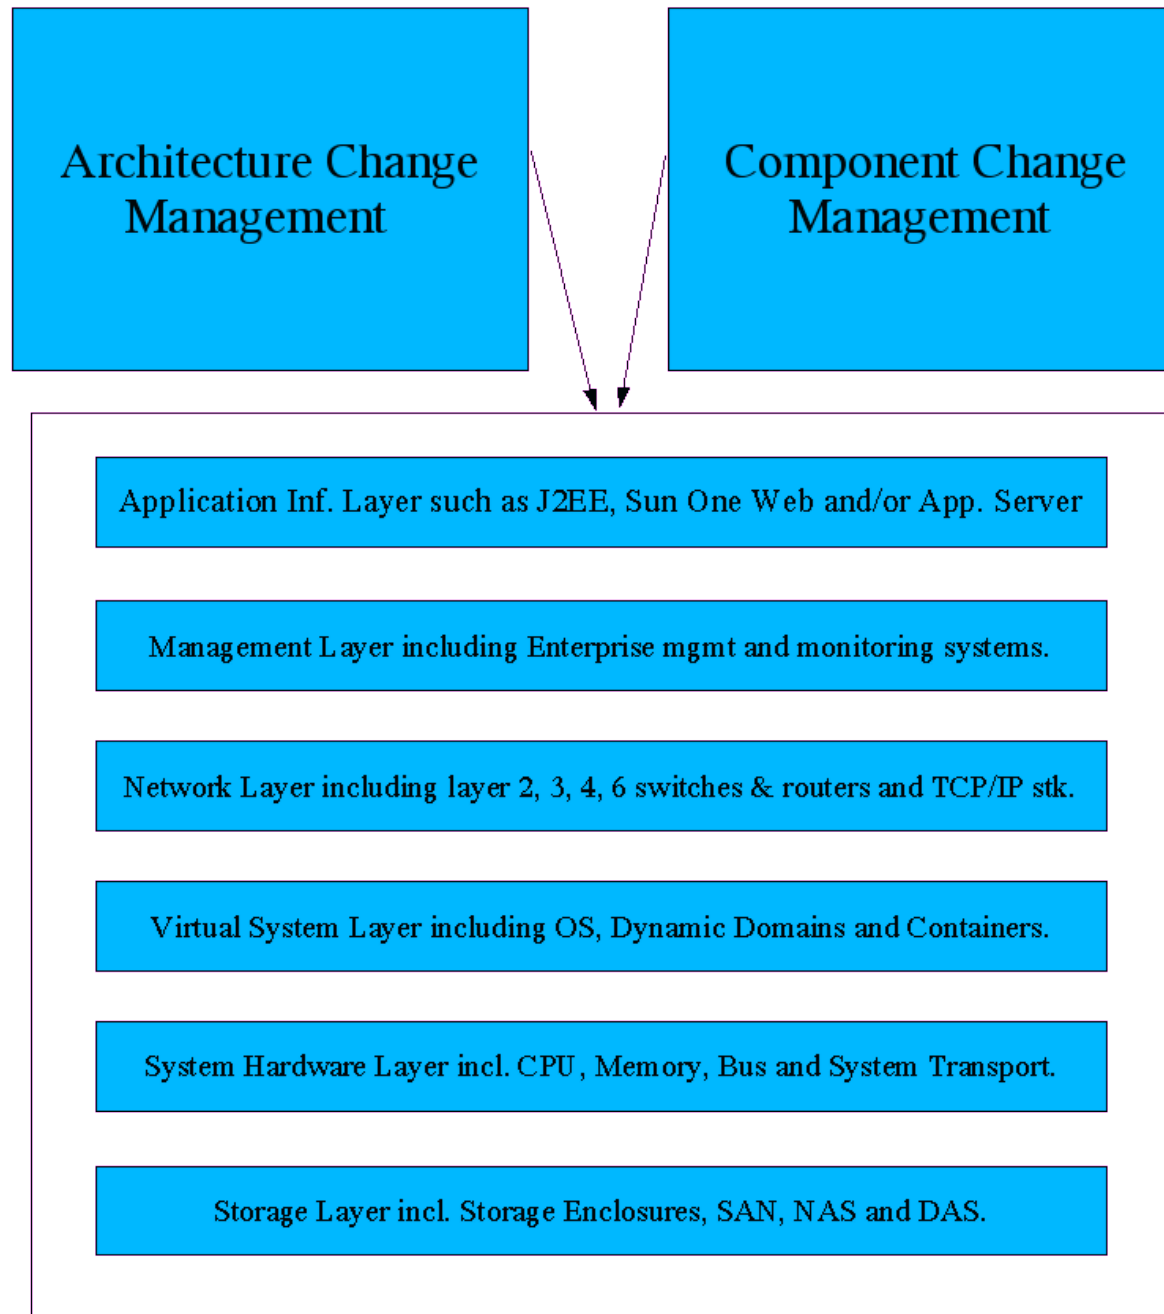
Architecture Change Management

Component Change Management

Application Inf. Layer such as J2EE, Sun One Web and/or App. Server

Management Layer including Enterprise mgmt and monitoring systems.

Network Layer including layer 2, 3, 4, 6 switches & routers and TCP/IP stk.

Virtual System Layer including OS, Dynamic Domains and Containers.

System Hardware Layer incl. CPU, Memory, Bus and System Transport.

Storage Layer incl. Storage Enclosures, SAN, NAS and DAS.